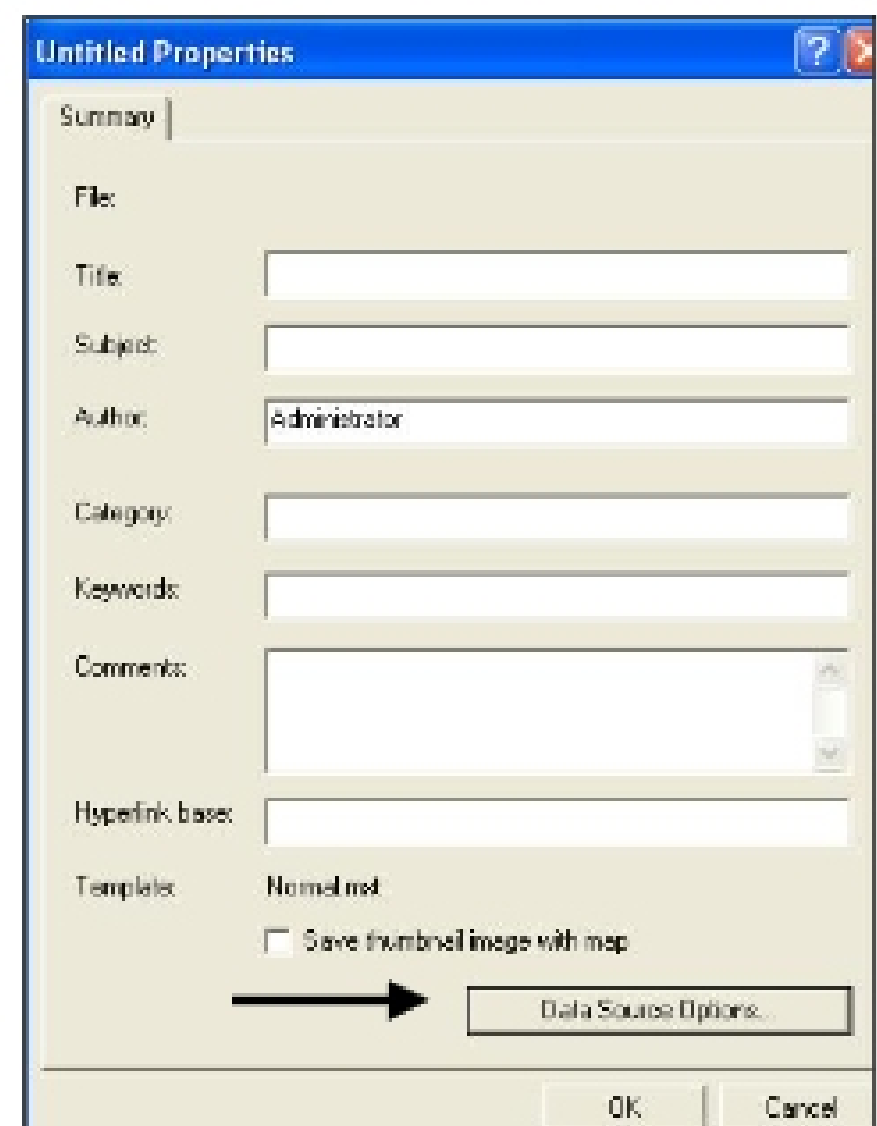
Untitled Properties

Summary

File:

Title:

Subject:

Author: Administrator

Category:

Keywords:

Comments:

Hyperlink base:

Template: Normal.mxt

Save thumbnail image with map

Data Source Options...

OK

Cancel